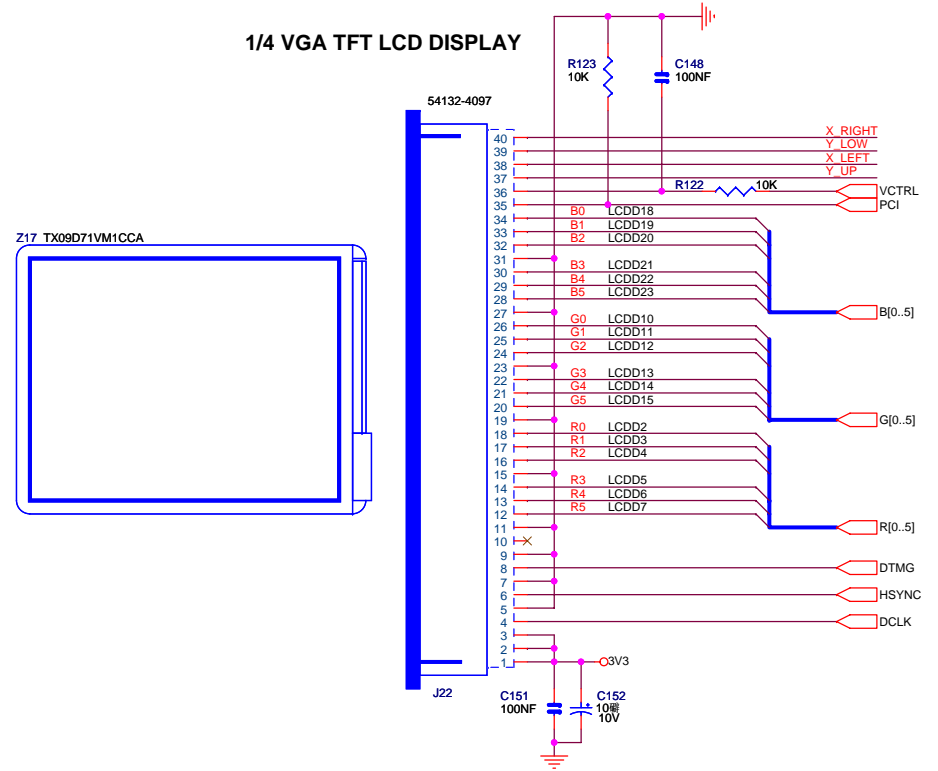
1/4 VGA TFT LCD DISPLAY

R123
10K

C148
100NF

54132-4097

Z17 TX09D71VM1CCA

40
39
38
37
36
35
34
33
32
31
30
29
28
27
26
25
24
23
22
21
20
19
18
17
16
15
14
13
12
11
10
9
8
7
6
5
4
3
2
1

X_RIGHT
Y_LOW
X_LEFT
Y_UP
R122 10K
VCTRL
PCI

B0 LCDD18
B1 LCDD19
B2 LCDD20
B3 LCDD21
B4 LCDD22
B5 LCDD23
B[0..5]

G0 LCDD10
G1 LCDD11
G2 LCDD12
G3 LCDD13
G4 LCDD14
G5 LCDD15
G[0..5]

R0 LCDD2
R1 LCDD3
R2 LCDD4
R3 LCDD5
R4 LCDD6
R5 LCDD7
R[0..5]

DTMG
HSYNC
DCLK

3V3

J22

C151
100NF

C152
10嶽
10V